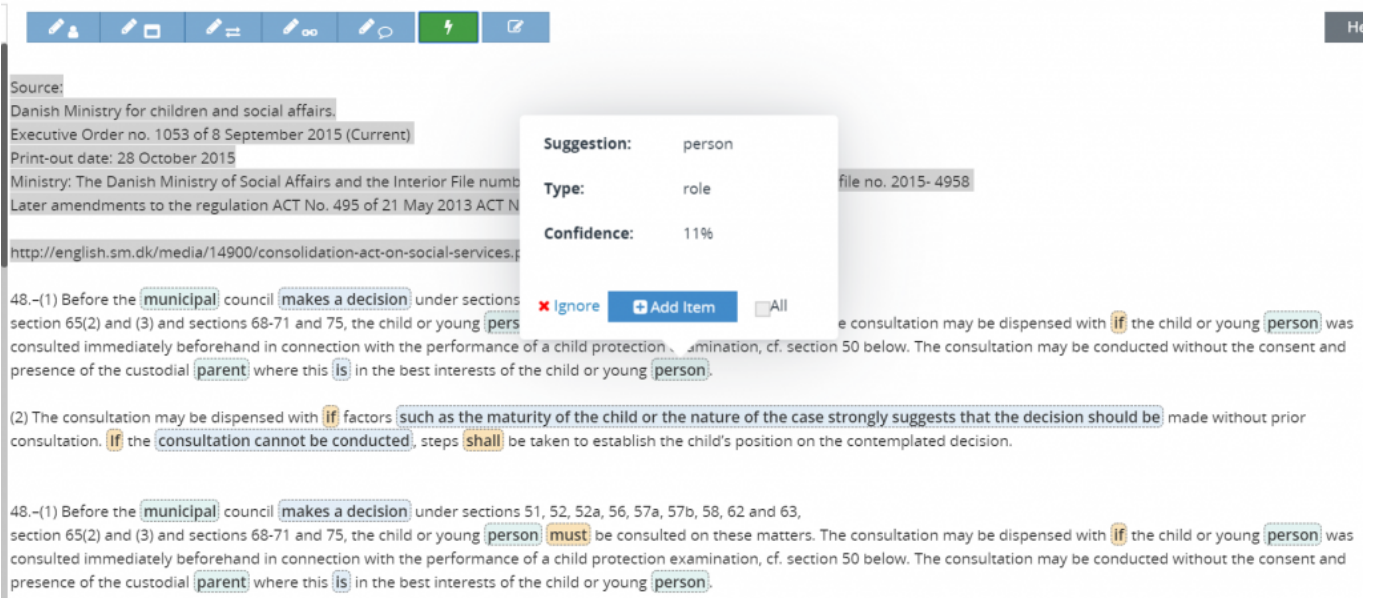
He

Source:
Danish Ministry for children and social affairs.
Executive Order no. 1053 of 8 September 2015 (Current)
Print-out date: 28 October 2015
Ministry: The Danish Ministry of Social Affairs and the Interior File numb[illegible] file no. 2015- 4958
Later amendments to the regulation ACT No. 495 of 21 May 2013 ACT N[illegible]

http://english.sm.dk/media/14900/consolidation-act-on-social-services.p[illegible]

Suggestion: person
Type: role
Confidence: 11%

Ignore Add Item All

48.–(1) Before the municipal council makes a decision under sections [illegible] section 65(2) and (3) and sections 68-71 and 75, the child or young pers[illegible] e consultation may be dispensed with if the child or young person was consulted immediately beforehand in connection with the performance of a child protection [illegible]amination, cf. section 50 below. The consultation may be conducted without the consent and presence of the custodial parent where this is in the best interests of the child or young person.

(2) The consultation may be dispensed with if factors such as the maturity of the child or the nature of the case strongly suggests that the decision should be made without prior consultation. If the consultation cannot be conducted, steps shall be taken to establish the child's position on the contemplated decision.

48.–(1) Before the municipal council makes a decision under sections 51, 52, 52a, 56, 57a, 57b, 58, 62 and 63, section 65(2) and (3) and sections 68-71 and 75, the child or young person must be consulted on these matters. The consultation may be dispensed with if the child or young person was consulted immediately beforehand in connection with the performance of a child protection examination, cf. section 50 below. The consultation may be conducted without the consent and presence of the custodial parent where this is in the best interests of the child or young person.